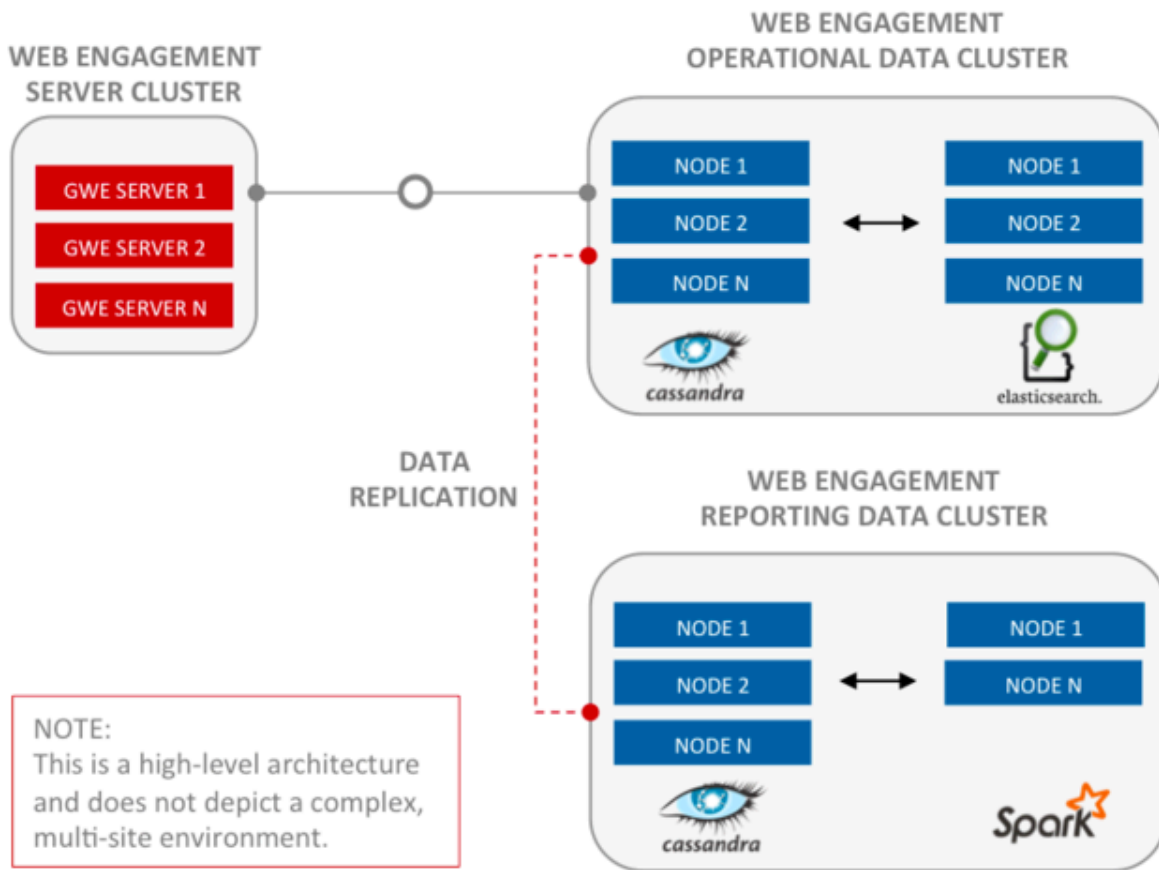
WEB ENGAGEMENT SERVER CLUSTER

GWE SERVER 1
GWE SERVER 2
GWE SERVER N

WEB ENGAGEMENT OPERATIONAL DATA CLUSTER

NODE 1
NODE 2
NODE N

NODE 1
NODE 2
NODE N

cassandra

elasticsearch.

DATA REPLICATION

WEB ENGAGEMENT REPORTING DATA CLUSTER

NODE 1
NODE 2
NODE N

NODE 1
NODE N

cassandra

Spark

NOTE:
This is a high-level architecture and does not depict a complex, multi-site environment.